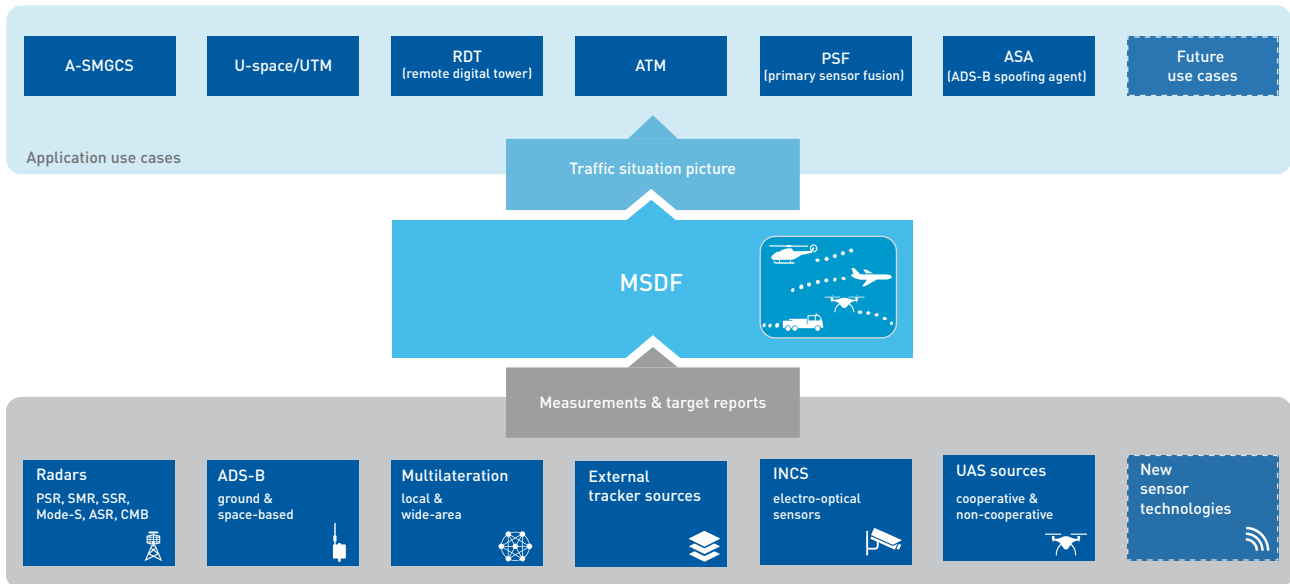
A-SMGCS

U-space/UTM

RDT
(remote digital tower)

ATM

PSF
(primary sensor fusion)

ASA
(ADS-B spoofing agent)

Future
use cases

Application use cases

Traffic situation picture

MSDF

Measurements & target reports

Radars
PSR, SMR, SSR, Mode-S, ASR, CMB

ADS-B
ground & space-based

Multilateration
local & wide-area

External tracker sources

INCS
electro-optical sensors

UAS sources
cooperative & non-cooperative

New sensor technologies